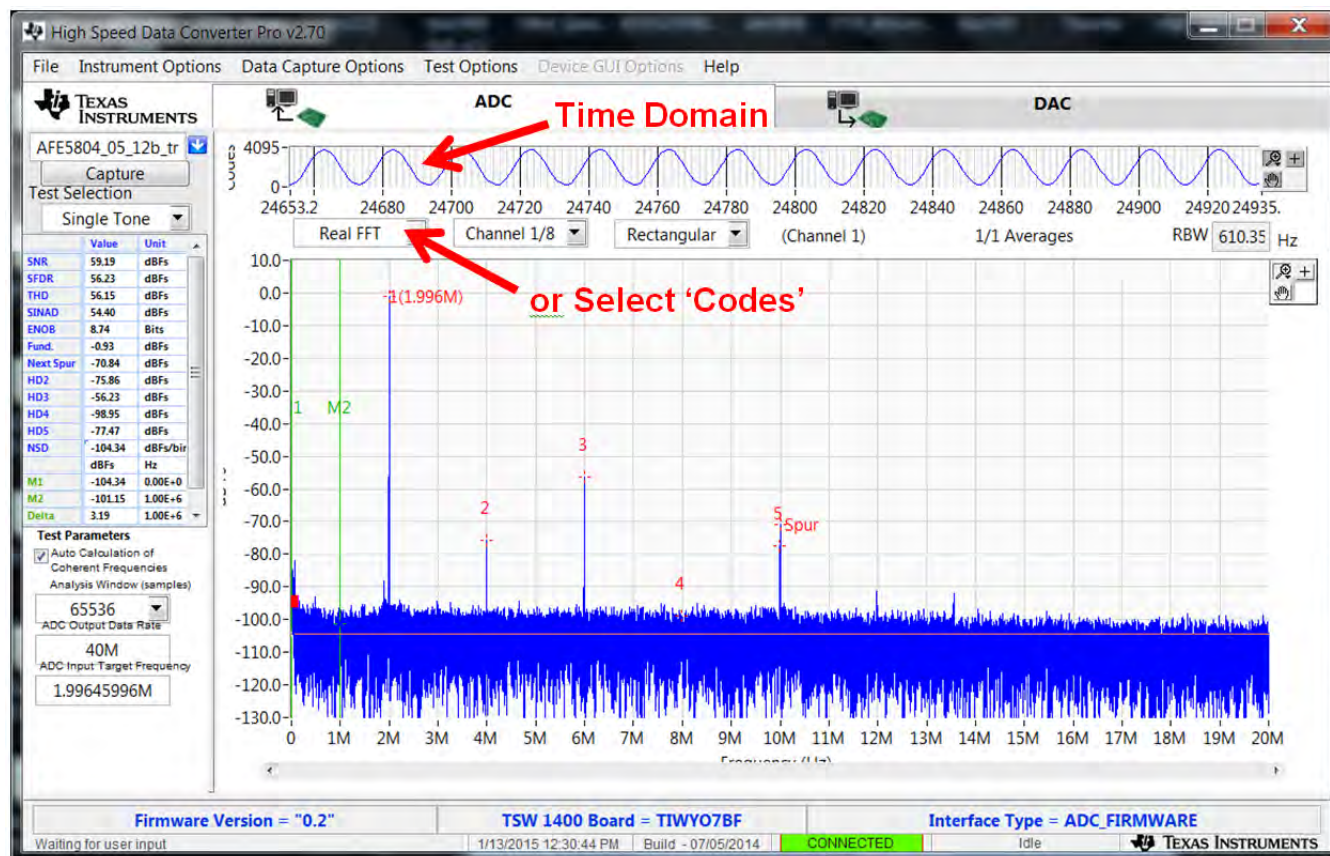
High Speed Data Converter Pro v2.70

File Instrument Options Data Capture Options Test Options Device GUI Options Help

TEXAS INSTRUMENTS

ADC

Time Domain

DAC

AFE5804_05_12b_tr

Capture

Test Selection

Single Tone

Codes

4095

0

24653.2 24680 24700 24720 24740 24760 24780 24800 24820 24840 24860 24880 24900 24920 24935.

Real FFT

Channel 1/8

Rectangular

(Channel 1)

1/1 Averages

RBW 610.35 Hz

or Select 'Codes'

| | Value | Unit |
|---|---|---|
| SNR | 59.19 | dBFs |
| SFDR | 56.23 | dBFs |
| THD | 56.15 | dBFs |
| SINAD | 54.40 | dBFs |
| ENOB | 8.74 | Bits |
| Fund. | -0.93 | dBFs |
| Next Spur | -70.84 | dBFs |
| HD2 | -75.86 | dBFs |
| HD3 | -56.23 | dBFs |
| HD4 | -98.95 | dBFs |
| HD5 | -77.47 | dBFs |
| NSD | -104.34 | dBFs/bin |
| | dBFs | Hz |
| M1 | -104.34 | 0.00E+0 |
| M2 | -101.15 | 1.00E+6 |
| Delta | 3.19 | 1.00E+6 |

Test Parameters

Auto Calculation of Coherent Frequencies

Analysis Window (samples)

65536

ADC Output Data Rate

40M

ADC Input Target Frequency

1.99645996M

10.0 0.0 -10.0 -20.0 -30.0 -40.0 -50.0 -60.0 -70.0 -80.0 -90.0 -100.0 -110.0 -120.0 -130.0

1(1.996M)

1 M2

2

3

4

5 Spur

0 1M 2M 3M 4M 5M 6M 7M 8M 9M 10M 11M 12M 13M 14M 15M 16M 17M 18M 19M 20M

Frequency (Hz)

Firmware Version = "0.2"

TSW 1400 Board = TIWYO7BF

Interface Type = ADC_FIRMWARE

Waiting for user input

1/13/2015 12:30:44 PM

Build - 07/05/2014

CONNECTED

Idle

TEXAS INSTRUMENTS